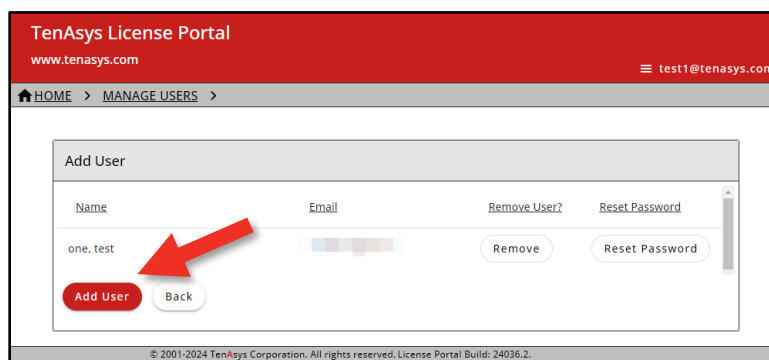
TenAsys License Portal
www.tenasys.com

≡ test1@tenasys.com

HOME > MANAGE USERS >

Add User

| Name | Email | Remove User? | Reset Password |
|---|---|---|---|
| one, test | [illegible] | Remove | Reset Password |

Add User Back

© 2001-2024 TenAsys Corporation. All rights reserved. License Portal Build: 24036.2.